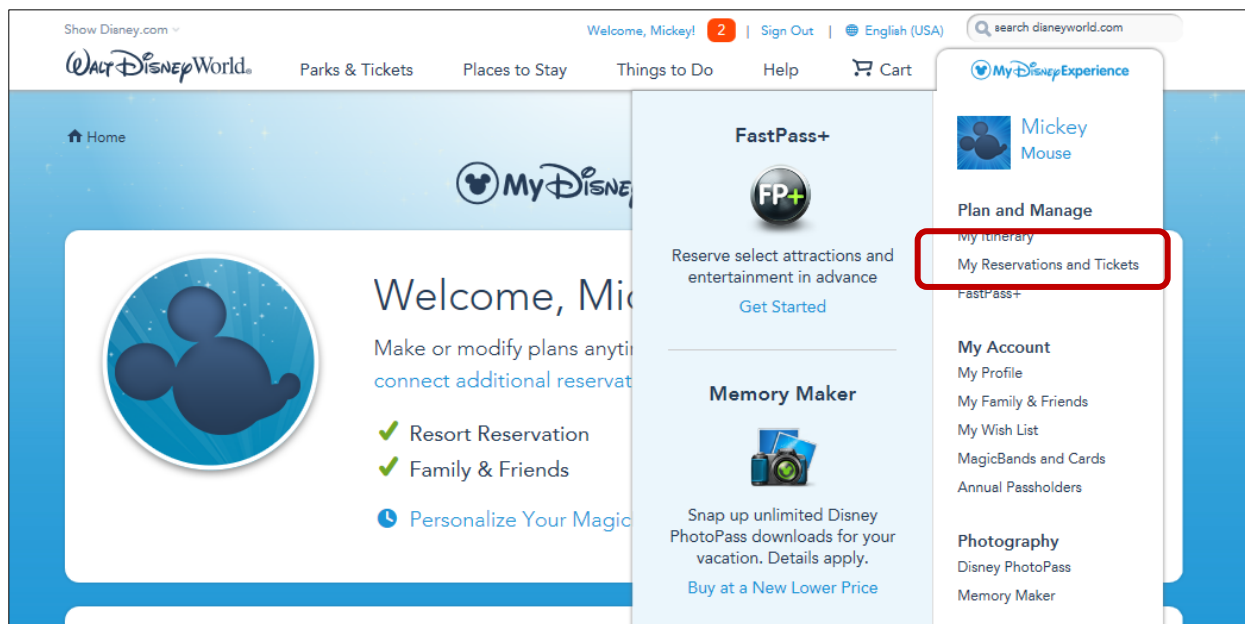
Show Disney.com

Welcome, Mickey! 2 | Sign Out | English (USA)

search disneyworld.com

Walt Disney World.

Parks & Tickets

Places to Stay

Things to Do

Help

Cart

My Disney Experience

Home

My Disney

Welcome, Mic

Make or modify plans anytim

connect additional reservat

✔ Resort Reservation

✔ Family & Friends

Personalize Your Magic

FastPass+

FP+

Reserve select attractions and entertainment in advance

Get Started

Memory Maker

Snap up unlimited Disney PhotoPass downloads for your vacation. Details apply.

Buy at a New Lower Price

Mickey
Mouse

Plan and Manage

My Itinerary

My Reservations and Tickets

FastPass+

My Account

My Profile

My Family & Friends

My Wish List

MagicBands and Cards

Annual Passholders

Photography

Disney PhotoPass

Memory Maker